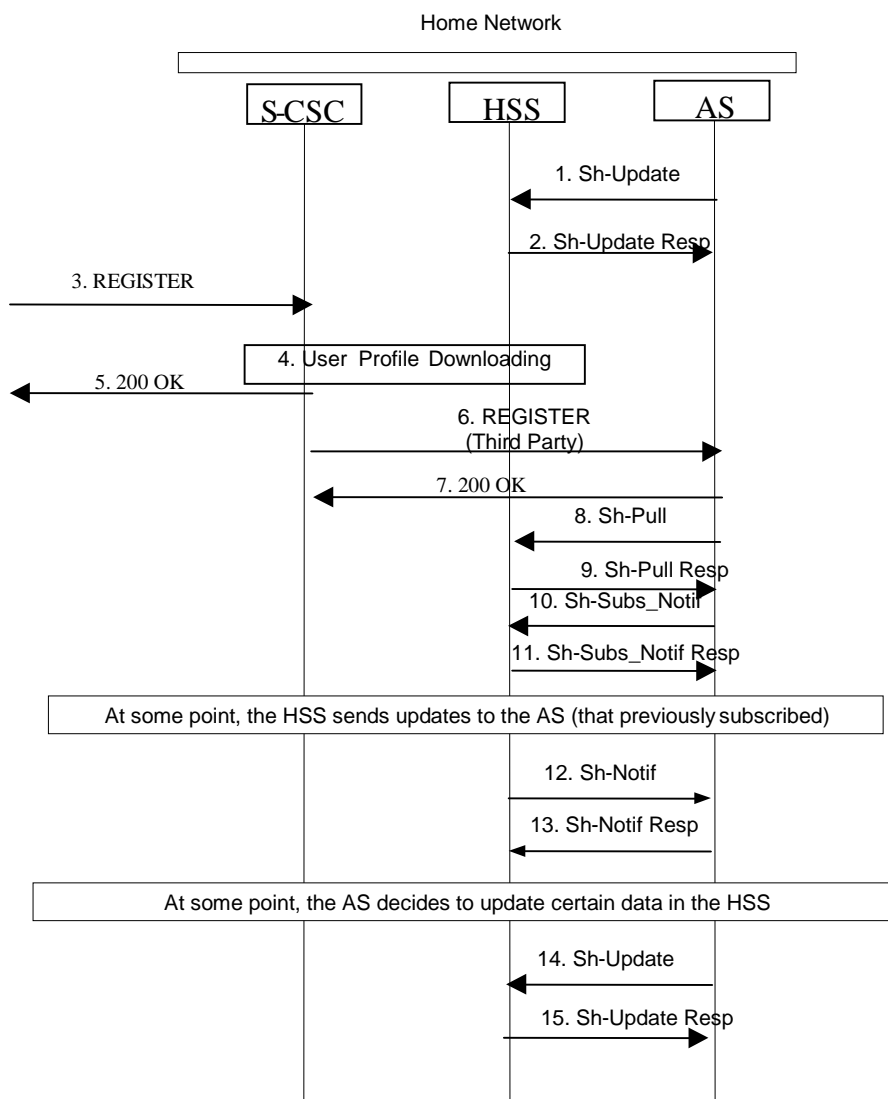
Home Network

S-CSC

HSS

AS

1. Sh-Update

2. Sh-Update Resp

3. REGISTER

4. User Profile Downloading

5. 200 OK

6. REGISTER (Third Party)

7. 200 OK

8. Sh-Pull

9. Sh-Pull Resp

10. Sh-Subs_Notif

11. Sh-Subs_Notif Resp

At some point, the HSS sends updates to the AS (that previously subscribed)

12. Sh-Notif

13. Sh-Notif Resp

At some point, the AS decides to update certain data in the HSS

14. Sh-Update

15. Sh-Update Resp